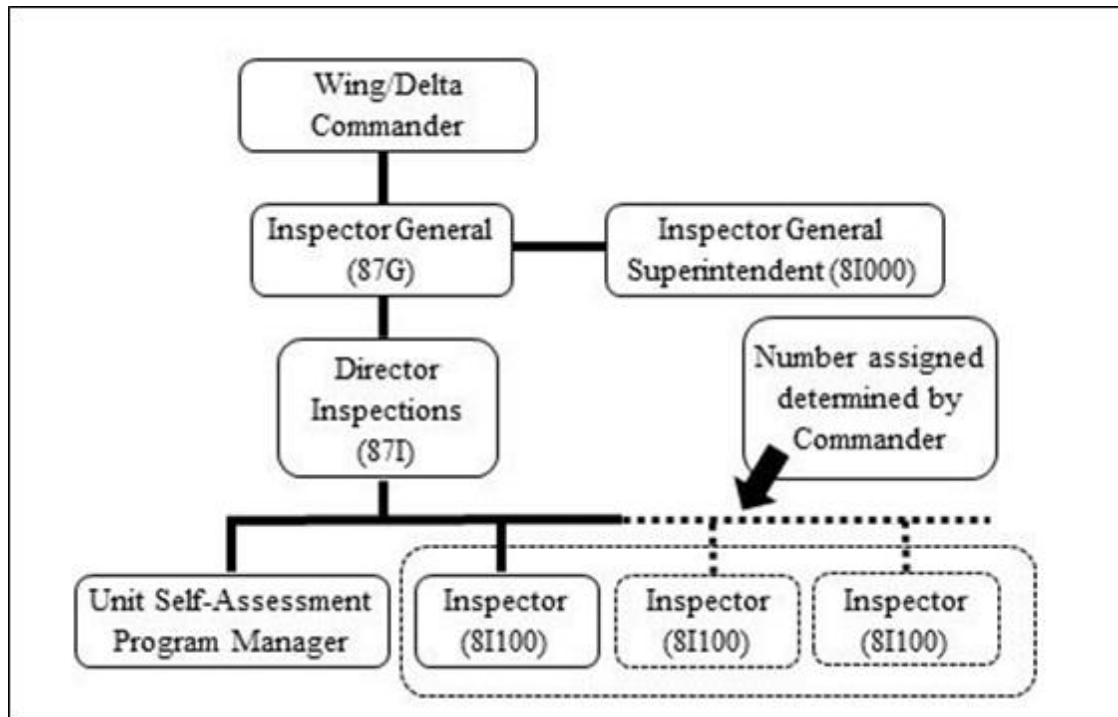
Wing/Delta Commander

Inspector General (87G)

Inspector General Superintendent (8I000)

Director Inspections (87I)

Number assigned determined by Commander

Unit Self-Assessment Program Manager

Inspector (8I100)

Inspector (8I100)

Inspector (8I100)